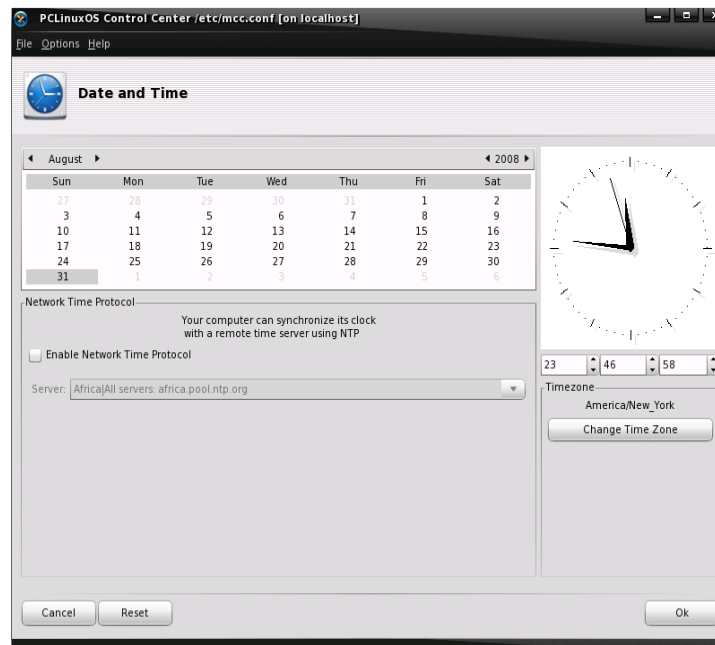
PCLinuxOS Control Center /etc/mcc.conf [on localhost]

File Options Help

Date and Time

◀ August ▶ ◀ 2008 ▶

| Sun | Mon | Tue | Wed | Thu | Fri | Sat |
|---|---|---|---|---|---|---|
| 27 | 28 | 29 | 30 | 31 | 1 | 2 |
| 3 | 4 | 5 | 6 | 7 | 8 | 9 |
| 10 | 11 | 12 | 13 | 14 | 15 | 16 |
| 17 | 18 | 19 | 20 | 21 | 22 | 23 |
| 24 | 25 | 26 | 27 | 28 | 29 | 30 |
| 31 | 1 | 2 | 3 | 4 | 5 | 6 |

Network Time Protocol

Your computer can synchronize its clock with a remote time server using NTP

Enable Network Time Protocol

Server: Africa|All servers: africa.pool.ntp.org

23 46 58

Timezone

America/New_York

Change Time Zone

Cancel

Reset

Ok